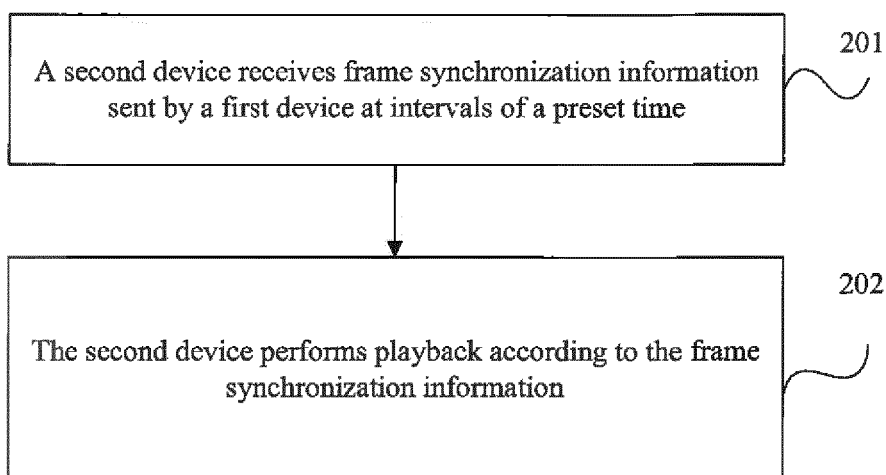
A second device receives frame synchronization information sent by a first device at intervals of a preset time

201

The second device performs playback according to the frame synchronization information

202